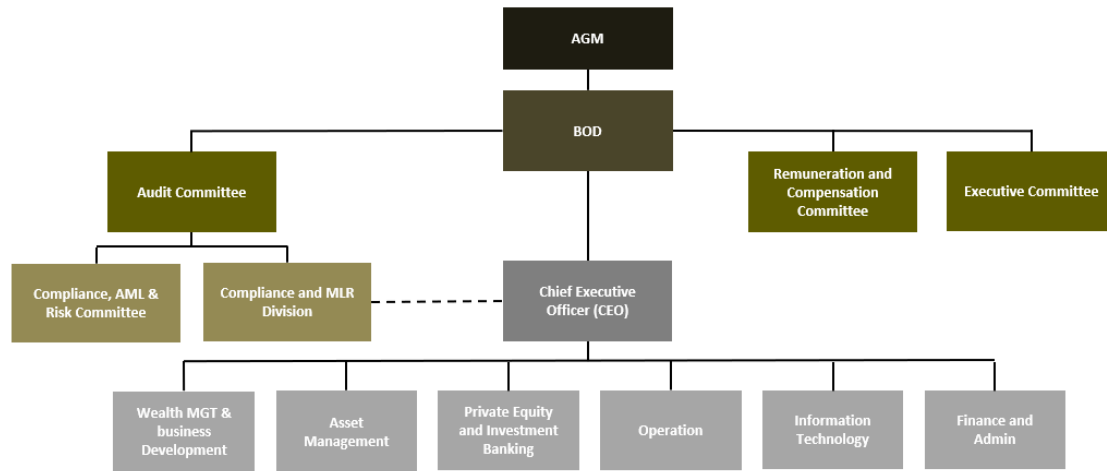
AGM

BOD

Audit Committee

Remuneration and Compensation Committee

Executive Committee

Compliance, AML & Risk Committee

Compliance and MLR Division

Chief Executive Officer (CEO)

Wealth MGT & business Development

Asset Management

Private Equity and Investment Banking

Operation

Information Technology

Finance and Admin